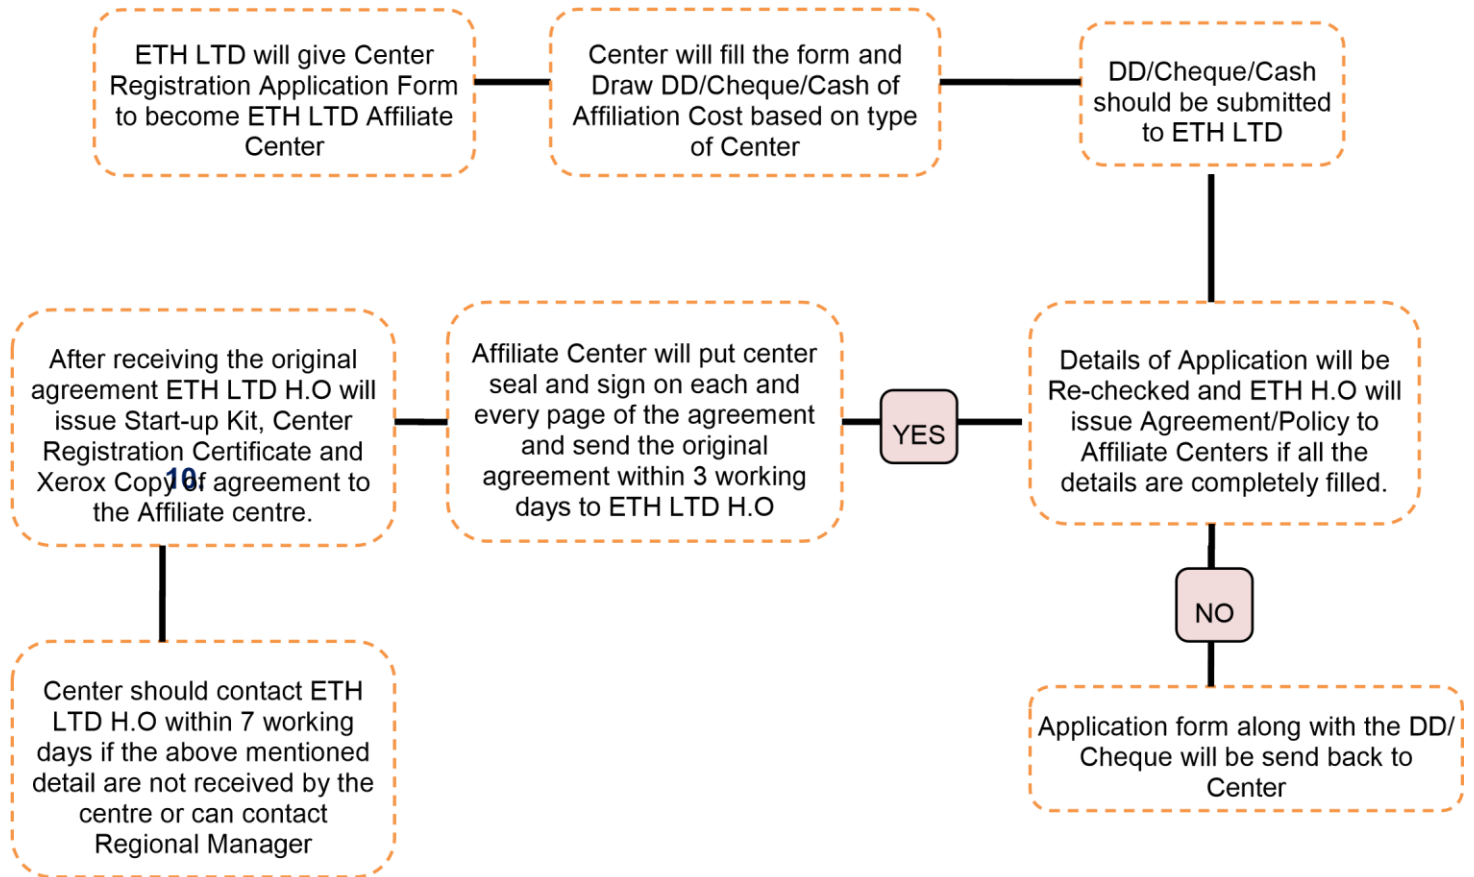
ETH LTD will give Center Registration Application Form to become ETH LTD Affiliate Center

Center will fill the form and Draw DD/Cheque/Cash of Affiliation Cost based on type of Center

DD/Cheque/Cash should be submitted to ETH LTD

Details of Application will be Re-checked and ETH H.O will issue Agreement/Policy to Affiliate Centers if all the details are completely filled.

YES

Affiliate Center will put center seal and sign on each and every page of the agreement and send the original agreement within 3 working days to ETH LTD H.O

After receiving the original agreement ETH LTD H.O will issue Start-up Kit, Center Registration Certificate and Xerox Copy of agreement to the Affiliate centre.

10

NO

Application form along with the DD/ Cheque will be send back to Center

Center should contact ETH LTD H.O within 7 working days if the above mentioned detail are not received by the centre or can contact Regional Manager